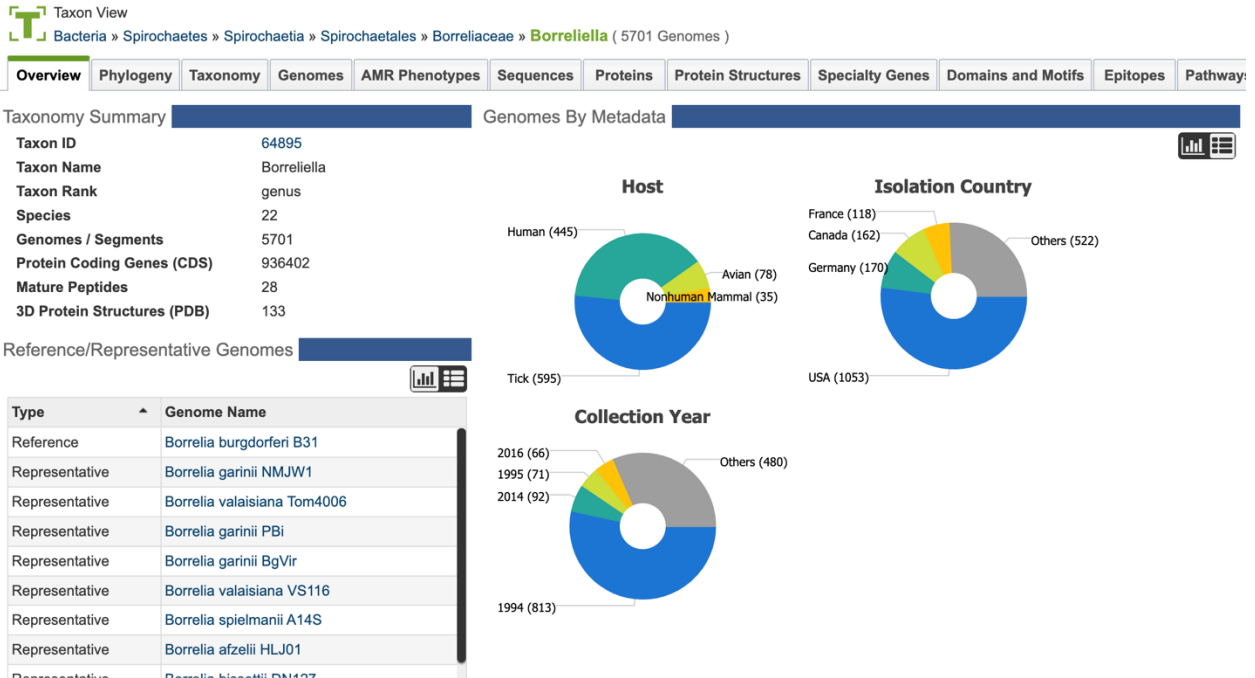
Taxon View
Bacteria » Spirochaetes » Spirochaetia » Spirochaetales » Borreliaceae » Borreliella ( 5701 Genomes )

Overview | Phylogeny | Taxonomy | Genomes | AMR Phenotypes | Sequences | Proteins | Protein Structures | Specialty Genes | Domains and Motifs | Epitopes | Pathways

Taxonomy Summary

| | |
|---|---|
| Taxon ID | 64895 |
| Taxon Name | Borreliella |
| Taxon Rank | genus |
| Species | 22 |
| Genomes / Segments | 5701 |
| Protein Coding Genes (CDS) | 936402 |
| Mature Peptides | 28 |
| 3D Protein Structures (PDB) | 133 |

Reference/Representative Genomes

| Type | Genome Name |
|---|---|
| Reference | Borrelia burgdorferi B31 |
| Representative | Borrelia garinii NMJW1 |
| Representative | Borrelia valaisiana Tom4006 |
| Representative | Borrelia garinii PBi |
| Representative | Borrelia garinii BgVir |
| Representative | Borrelia valaisiana VS116 |
| Representative | Borrelia spielmanii A14S |
| Representative | Borrelia afzelii HLJ01 |
| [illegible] | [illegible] |

Genomes By Metadata

Host
Human (445)
Avian (78)
Nonhuman Mammal (35)
Tick (595)

Isolation Country
France (118)
Canada (162)
Germany (170)
Others (522)
USA (1053)

Collection Year
2016 (66)
1995 (71)
2014 (92)
Others (480)
1994 (813)